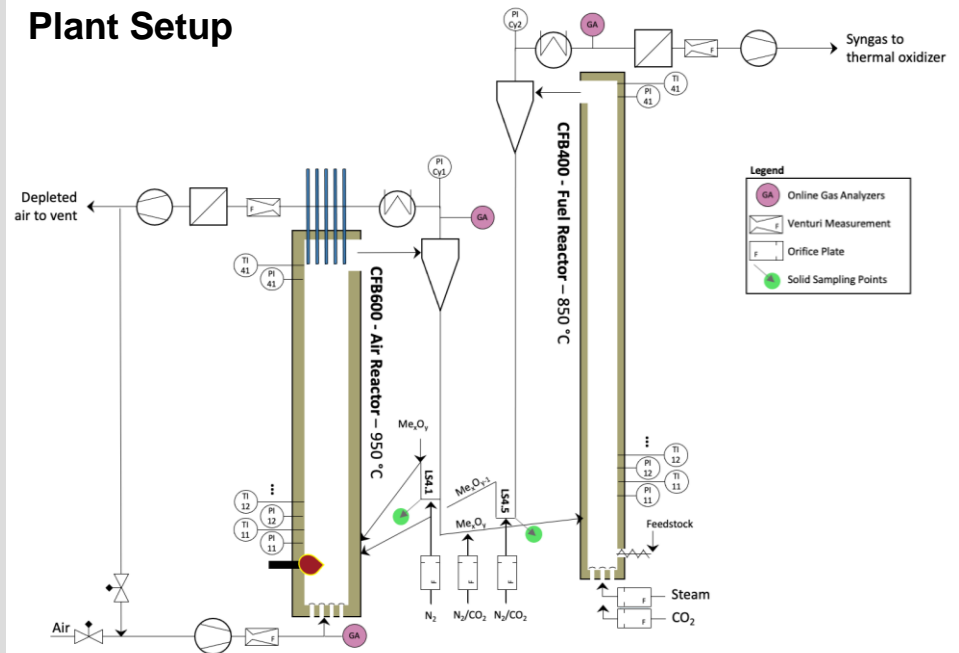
Plant Setup

PI Cy2
GA
Syngas to thermal oxidizer
F
TI 41
PI 41
CFB400 - Fuel Reactor – 850 °C

Legend
GA Online Gas Analyzers
Venturi Measurement
Orifice Plate
Solid Sampling Points

Depleted air to vent
F
PI Cy1
GA
TI 41
PI 41
CFB600 - Air Reactor – 950 °C

$Me_xO_y$
LS4.1
$Me_xO_{y-1}$
LS4.5
$Me_xO_y$

TI 12
PI 12
TI 11
PI 11
Feedstock

TI 12
PI 12
TI 11
PI 11

F
F
F
$N_2$
$N_2/CO_2$
$N_2/CO_2$

Steam
CO$_2$
F
F

Air
F
GA